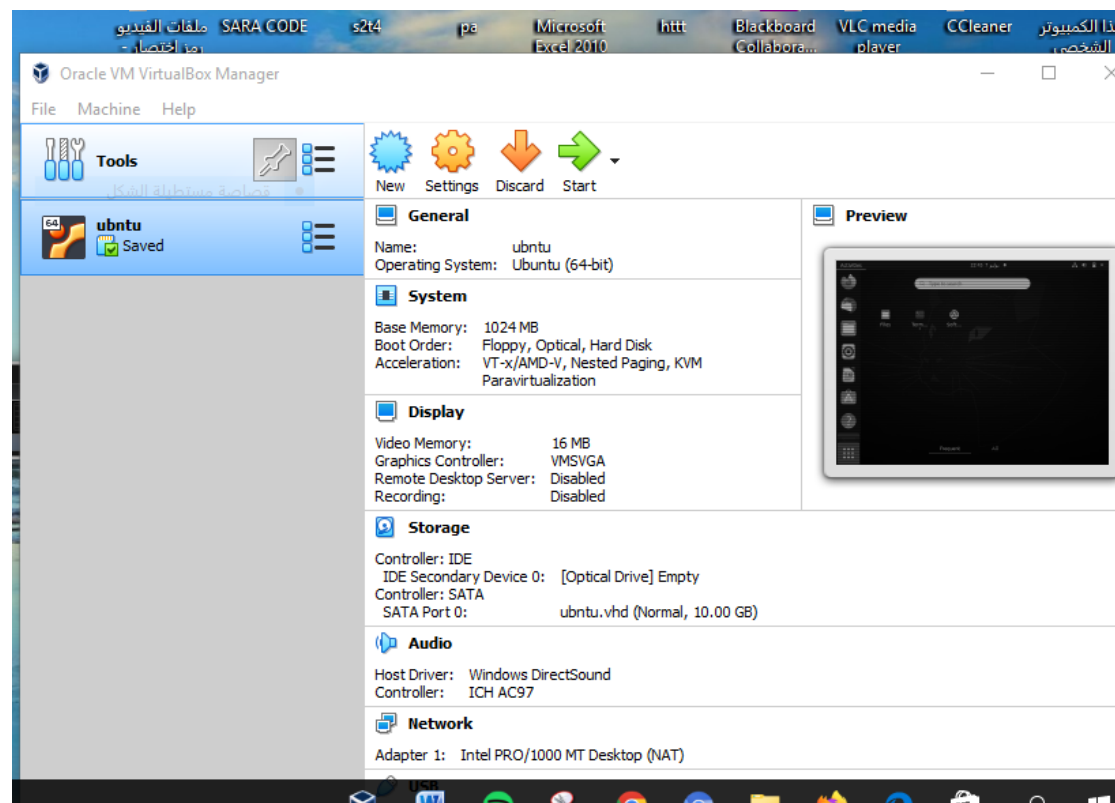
ملفات الفيديو رمز اختصار - SARA CODE s2t4 pa Microsoft Excel 2010 httt Blackboard Collabora... VLC media player CCleaner هذا الكمبيوتر الشخصي

Oracle VM VirtualBox Manager

File Machine Help

Tools

قصاصة مستطيلة الشكل

64
ubntu
Saved

New Settings Discard Start

General

Name: ubntu
Operating System: Ubuntu (64-bit)

System

Base Memory: 1024 MB
Boot Order: Floppy, Optical, Hard Disk
Acceleration: VT-x/AMD-V, Nested Paging, KVM Paravirtualization

Display

Video Memory: 16 MB
Graphics Controller: VMSVGA
Remote Desktop Server: Disabled
Recording: Disabled

Storage

Controller: IDE
IDE Secondary Device 0: [Optical Drive] Empty
Controller: SATA
SATA Port 0: ubntu.vhd (Normal, 10.00 GB)

Audio

Host Driver: Windows DirectSound
Controller: ICH AC97

Network

Adapter 1: Intel PRO/1000 MT Desktop (NAT)

USB

Preview

Activities
Type to search
Popular All